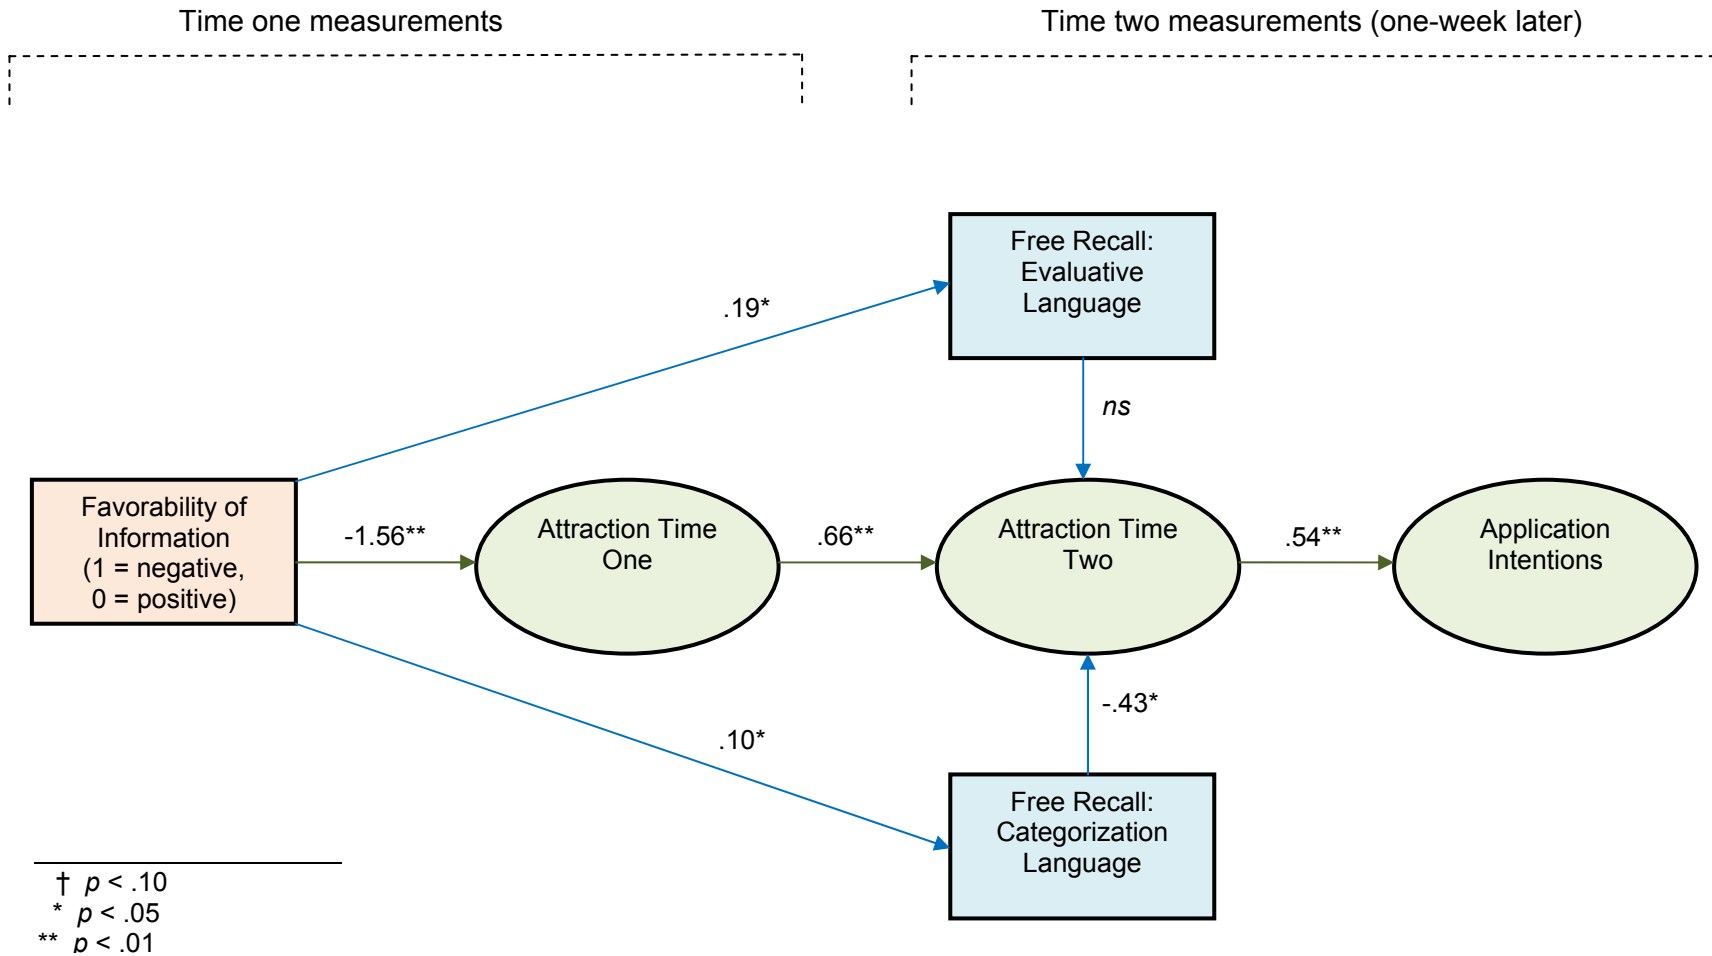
Time one measurements

Time two measurements (one-week later)

Free Recall: Evaluative Language

.19*

ns

Favorability of Information (1 = negative, 0 = positive)

-1.56**

Attraction Time One

.66**

Attraction Time Two

.54**

Application Intentions

-.43*

.10*

Free Recall: Categorization Language

† $p$ < .10
* $p$ < .05
** $p$ < .01